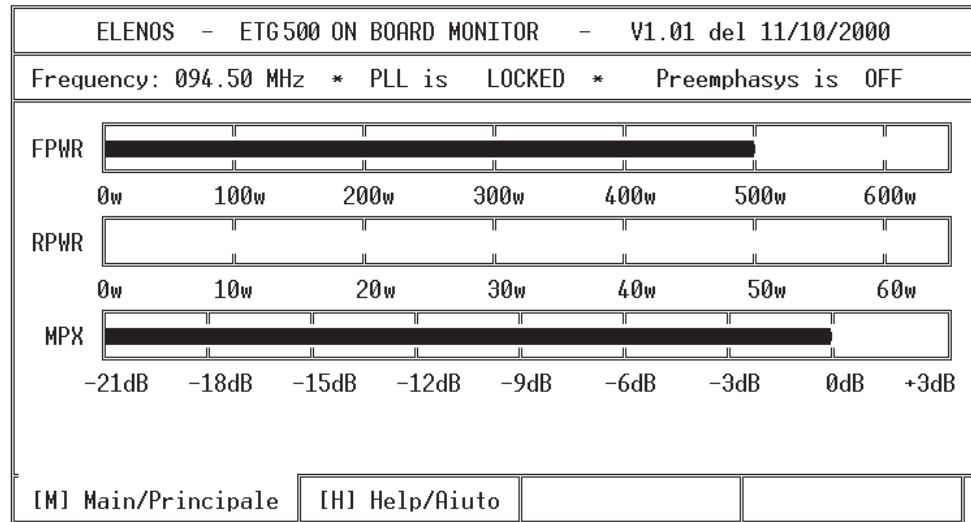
ELENOS - ETG500 ON BOARD MONITOR - V1.01 del 11/10/2000

Frequency: 094.50 MHz * PLL is LOCKED * Preemphasys is OFF

FPWR

0w 100w 200w 300w 400w 500w 600w

RPWR

0w 10w 20w 30w 40w 50w 60w

MPX

-21dB -18dB -15dB -12dB -9dB -6dB -3dB 0dB +3dB

[M] Main/Principale [H] Help/Aiuto